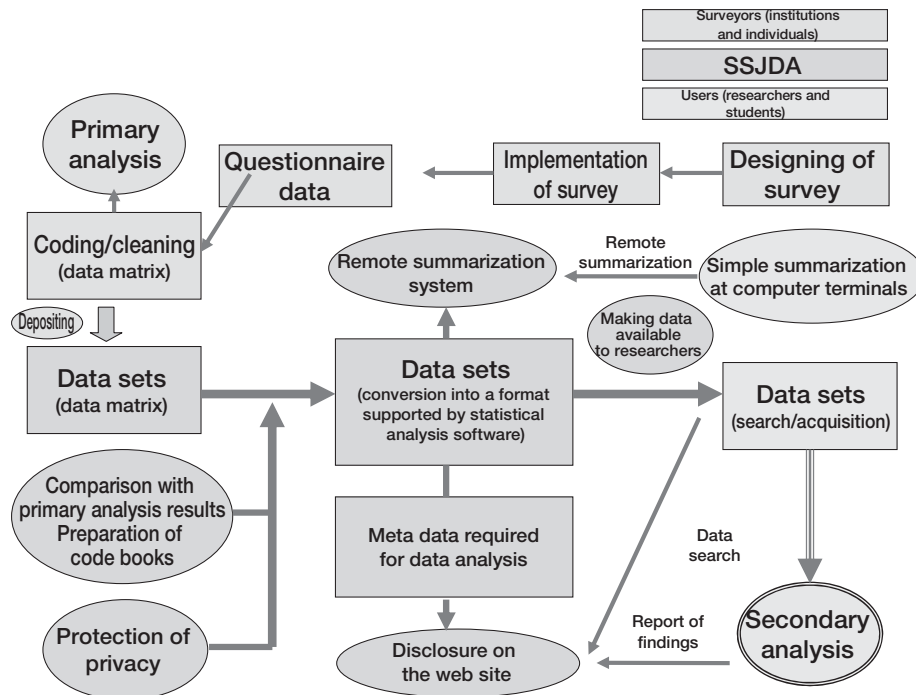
Surveyors (institutions and individuals)

SSJDA

Users (researchers and students)

Primary analysis

Questionnaire data

Implementation of survey

Designing of survey

Coding/cleaning (data matrix)

Remote summarization

Remote summarization system

Simple summarization at computer terminals

Depositing

Making data available to researchers

Data sets (data matrix)

Data sets (conversion into a format supported by statistical analysis software)

Data sets (search/acquisition)

Comparison with primary analysis results Preparation of code books

Meta data required for data analysis

Data search

Protection of privacy

Report of findings

Disclosure on the web site

Secondary analysis